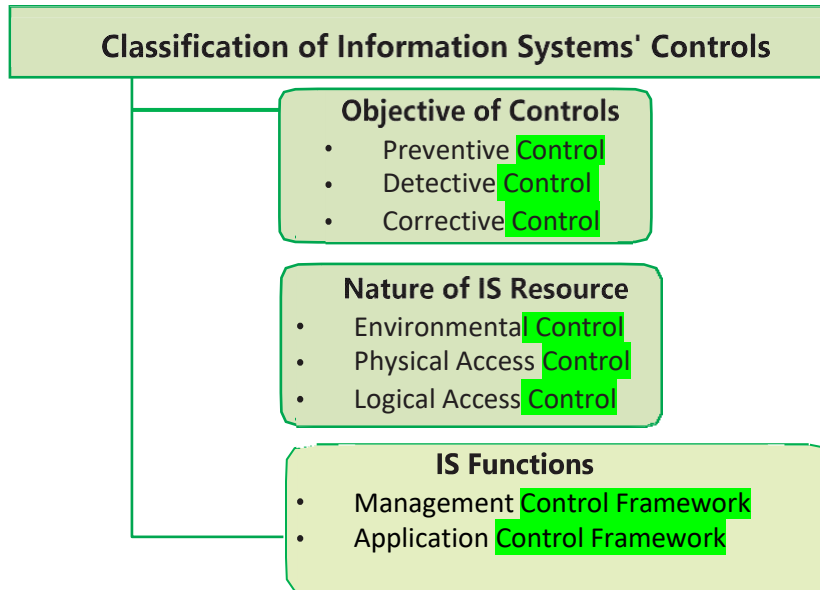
Classification of Information Systems' Controls

Objective of Controls
- Preventive Control
- Detective Control
- Corrective Control

Nature of IS Resource
- Environmental Control
- Physical Access Control
- Logical Access Control

IS Functions
- Management Control Framework
- Application Control Framework